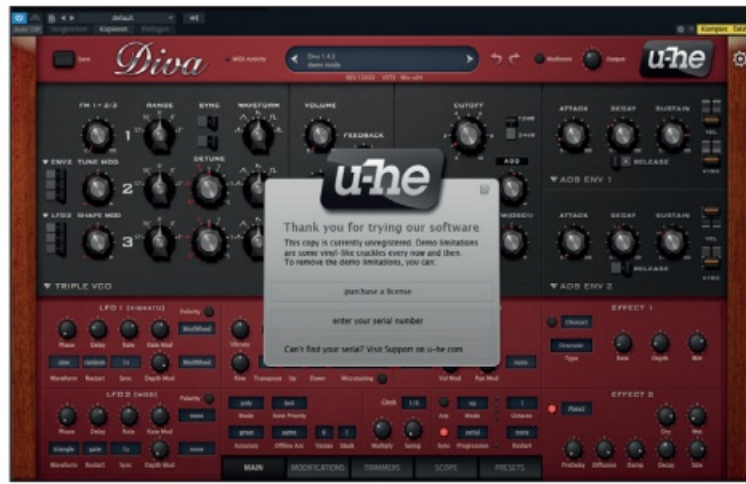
default

Vergleichen Kopieren Einfügen

Kompakt

Save

Diva

MIDI Activity

Diva 1.4.0
demo mode

REV 12082 VST3 Win x64

Multicore

Output

u-he

FM 1 > 2/3

RANGE

SYNC

WAVEFORM

VOLUME

FEEDBACK

CUTOFF

ATTACK

DECAY

SUSTAIN

1

ENV2

TUNE MOD

DETUNE

2

LFO2

SHAPE MOD

3

TRIPLE VCO

RELEASE

ADS ENV 1

ADS ENV 2

VEL

u-he

Thank you for trying our software

This copy is currently unregistered. Demo limitations are some vinyl-like crackles every now and then. To remove the demo limitations, you can:

purchase a license

enter your serial number

Can't find your serial? Visit Support on u-he.com

LFO 1 (VIBRATO)

Polarity

Phase

Delay

Rate

Rate Mod

Waveform

Restart

Sync

Depth Mod

LFO 2 (MOD)

Vibrato

Fine

Transpose

Up

Down

Microtuning

Vol Mod

Pan Mod

poly

last

Mode

Note Priority

Voices

Stack

Accuracy

Offline Acc

Glide

Multiply

Swing

Arp

Mode

Octaves

Sync

Progression

Restart

EFFECT 1

Chorus1

Type

Rate

Depth

Wet

EFFECT 2

Plate2

PreDelay

Diffusion

Damp

Decay

Size

Dry

Wet

MAIN

MODIFICATIONS

TRIMMERS

SCOPE

PRESETS